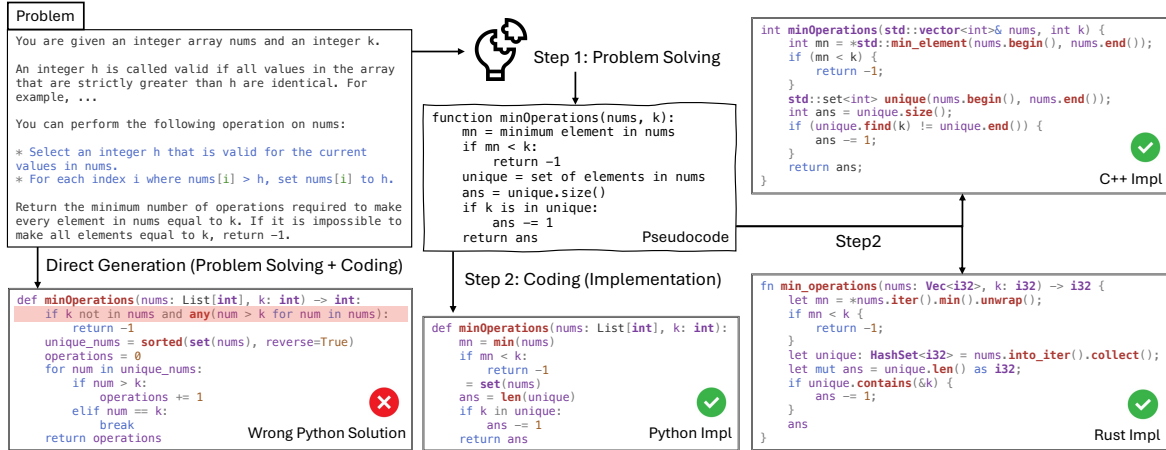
Problem

You are given an integer array nums and an integer k.

An integer h is called valid if all values in the array that are strictly greater than h are identical. For example, ...

You can perform the following operation on nums:

* Select an integer h that is valid for the current values in nums.
* For each index i where nums[i] > h, set nums[i] to h.

Return the minimum number of operations required to make every element in nums equal to k. If it is impossible to make all elements equal to k, return −1.

Step 1: Problem Solving

function minOperations(nums, k):
    mn = minimum element in nums
    if mn < k:
        return −1
    unique = set of elements in nums
    ans = unique.size()
    if k is in unique:
        ans −= 1
    return ans
Pseudocode

int minOperations(std::vector<int>& nums, int k) {
    int mn = *std::min_element(nums.begin(), nums.end());
    if (mn < k) {
        return −1;
    }
    std::set<int> unique(nums.begin(), nums.end());
    int ans = unique.size();
    if (unique.find(k) != unique.end()) {
        ans −= 1;
    }
    return ans;
}
C++ Impl

Step2

Direct Generation (Problem Solving + Coding)

def minOperations(nums: List[int], k: int) −> int:
    if k not in nums and any(num > k for num in nums):
        return −1
    unique_nums = sorted(set(nums), reverse=True)
    operations = 0
    for num in unique_nums:
        if num > k:
            operations += 1
        elif num == k:
            break
    return operations
Wrong Python Solution

Step 2: Coding (Implementation)

def minOperations(nums: List[int], k: int):
    mn = min(nums)
    if mn < k:
        return −1
     = set(nums)
    ans = len(unique)
    if k in unique:
        ans −= 1
    return ans
Python Impl

fn min_operations(nums: Vec<i32>, k: i32) −> i32 {
    let mn = *nums.iter().min().unwrap();
    if mn < k {
        return −1;
    }
    let unique: HashSet<i32> = nums.into_iter().collect();
    let mut ans = unique.len() as i32;
    if unique.contains(&k) {
        ans −= 1;
    }
    ans
}
Rust Impl